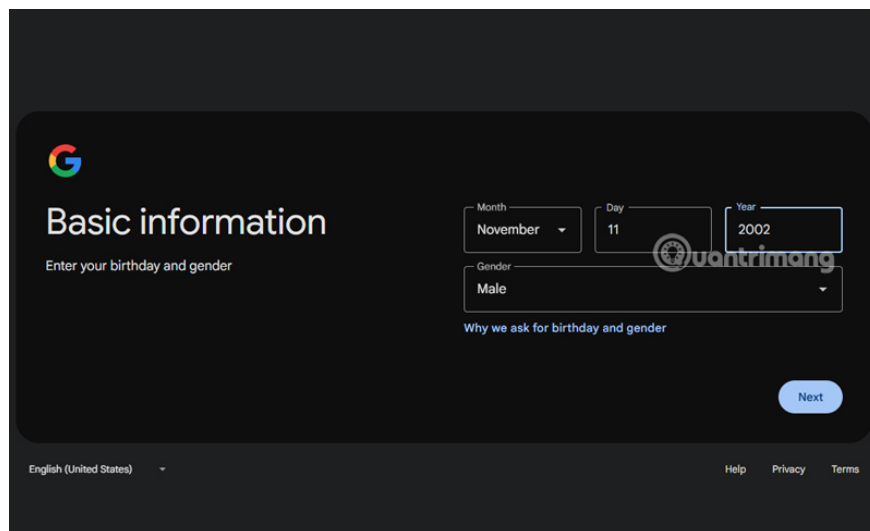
G

Basic information

Enter your birthday and gender

Month
November

Day
11

Year
2002

Gender
Male

Why we ask for birthday and gender

Next

quantrimang

English (United States)

Help Privacy Terms